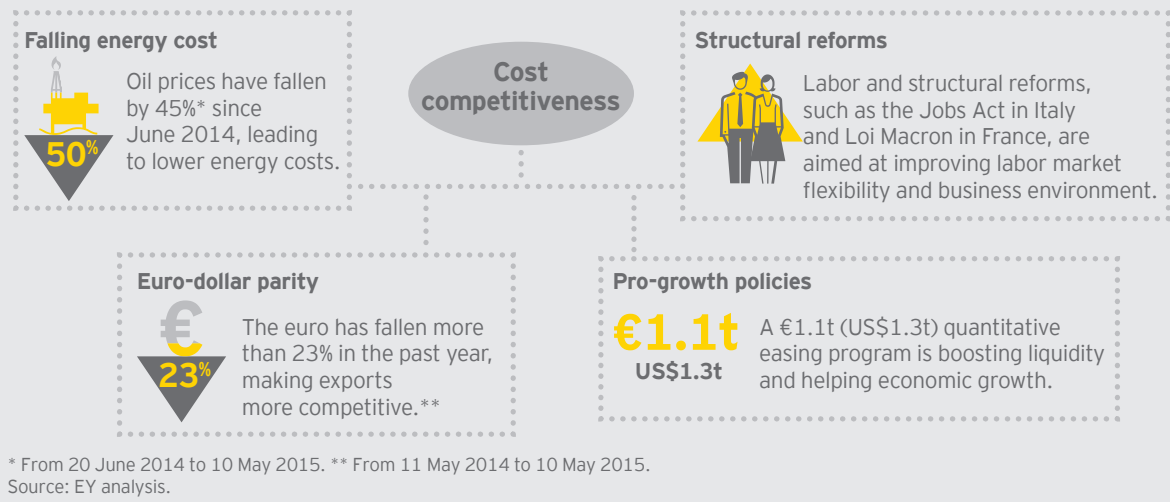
Falling energy cost

50%

Oil prices have fallen by 45%* since June 2014, leading to lower energy costs.

Cost competitiveness

Structural reforms

Labor and structural reforms, such as the Jobs Act in Italy and Loi Macron in France, are aimed at improving labor market flexibility and business environment.

Euro-dollar parity

€

23%

The euro has fallen more than 23% in the past year, making exports more competitive.**

Pro-growth policies

€1.1t

US$1.3t

A €1.1t (US$1.3t) quantitative easing program is boosting liquidity and helping economic growth.

* From 20 June 2014 to 10 May 2015. ** From 11 May 2014 to 10 May 2015.
Source: EY analysis.